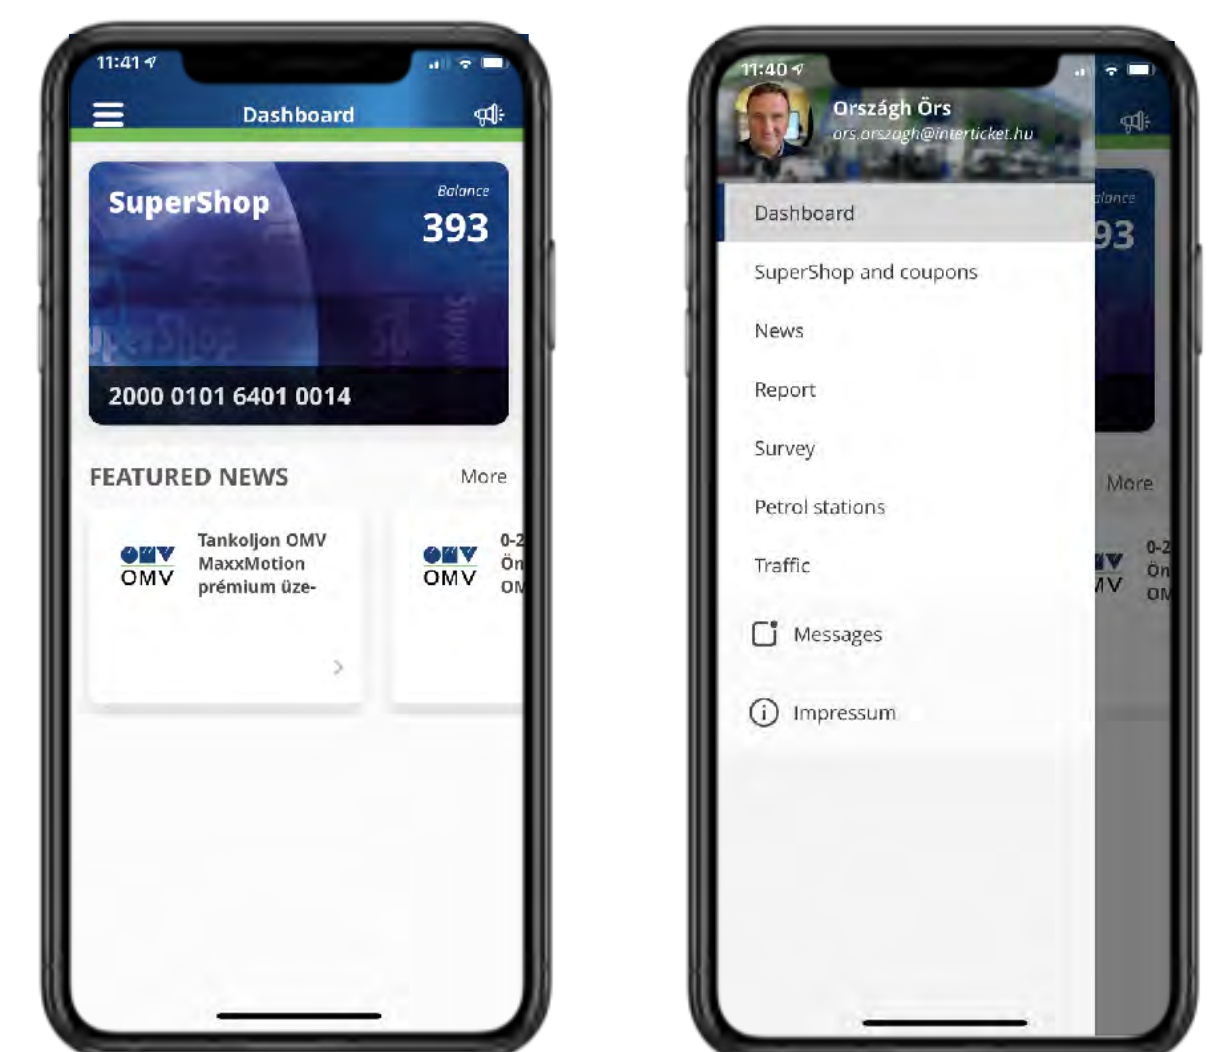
11:41

Dashboard

SuperShop

Balance
393

SuperShop

2000 0101 6401 0014

FEATURED NEWS

More

OMV
Tankoljon OMV MaxxMotion prémium üze-

OMV
0-2
Ön
OM

11:40

Ország Örs
ors.orszagh@interticket.hu

Dashboard

SuperShop and coupons

News

Report

Survey

Petrol stations

Traffic

Messages

Impressum

alance
93

More

MV
0-2
Ön
OM